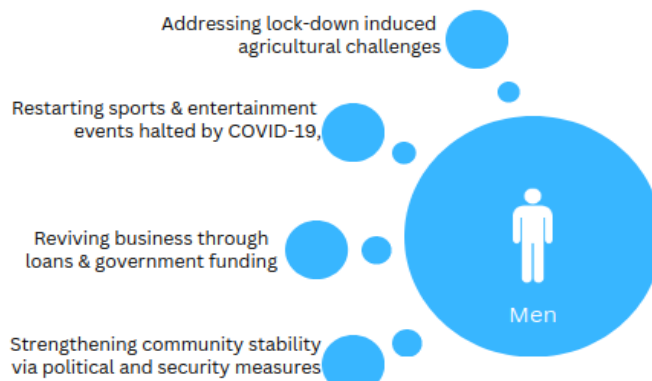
Addressing lock-down induced agricultural challenges

Restarting sports & entertainment events halted by COVID-19,

Reviving business through loans & government funding

Strengthening community stability via political and security measures

Men